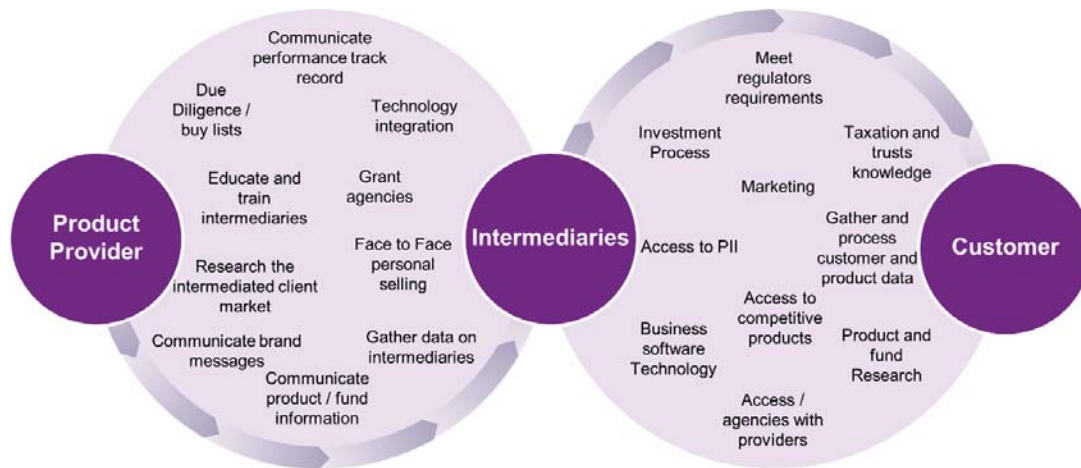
Product Provider

Communicate performance track record

Due Diligence / buy lists

Technology integration

Educate and train intermediaries

Grant agencies

Face to Face personal selling

Research the intermediated client market

Communicate brand messages

Gather data on intermediaries

Communicate product / fund information

Intermediaries

Meet regulators requirements

Investment Process

Taxation and trusts knowledge

Marketing

Gather and process customer and product data

Access to PII

Access to competitive products

Business software Technology

Product and fund Research

Access / agencies with providers

Customer